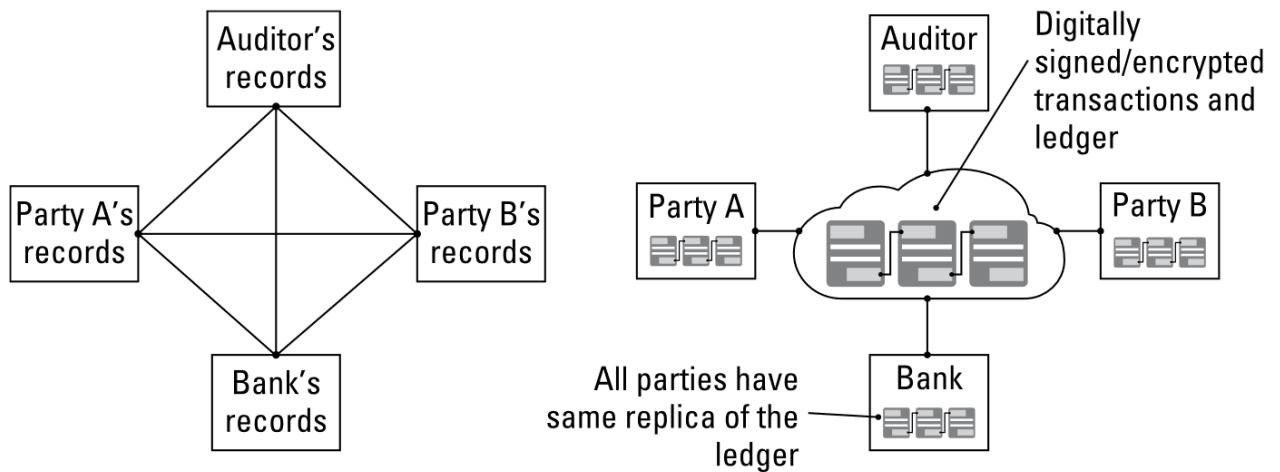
Auditor's records

Party A's records

Party B's records

Bank's records

Auditor

Digitally signed/encrypted transactions and ledger

Party A

Party B

Bank

All parties have same replica of the ledger